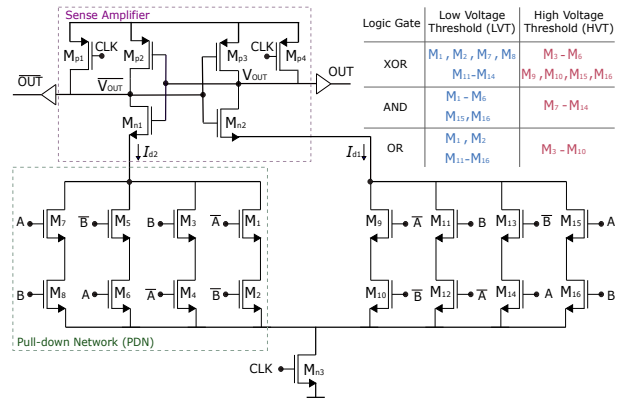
Sense Amplifier

$M_{p1}$ CLK $M_{p2}$ $M_{p3}$ CLK $M_{p4}$

$\overline{OUT}$ $\overline{V_{OUT}}$ $V_{OUT}$ OUT

$M_{n1}$ $M_{n2}$

$I_{d2}$ $I_{d1}$

| Logic Gate | Low Voltage Threshold (LVT) | High Voltage Threshold (HVT) |
|---|---|---|
| XOR | $M_1$ , $M_2$ , $M_7$ , $M_8$ $M_{11}$ - $M_{14}$ | $M_3$ - $M_6$ $M_9$ , $M_{10}$, $M_{15}$, $M_{16}$ |
| AND | $M_1$ - $M_6$ $M_{15}$, $M_{16}$ | $M_7$ - $M_{14}$ |
| OR | $M_1$ , $M_2$ $M_{11}$ - $M_{16}$ | $M_3$ - $M_{10}$ |

A $M_7$ $\overline{B}$ $M_5$ B $M_3$ $\overline{A}$ $M_1$

B $M_8$ A $M_6$ $\overline{A}$ $M_4$ $\overline{B}$ $M_2$

$M_9$ $\overline{A}$ $M_{11}$ B $M_{13}$ $\overline{B}$ $M_{15}$ A

$M_{10}$ $\overline{B}$ $M_{12}$ $\overline{A}$ $M_{14}$ A $M_{16}$ B

Pull-down Network (PDN)

CLK $M_{n3}$